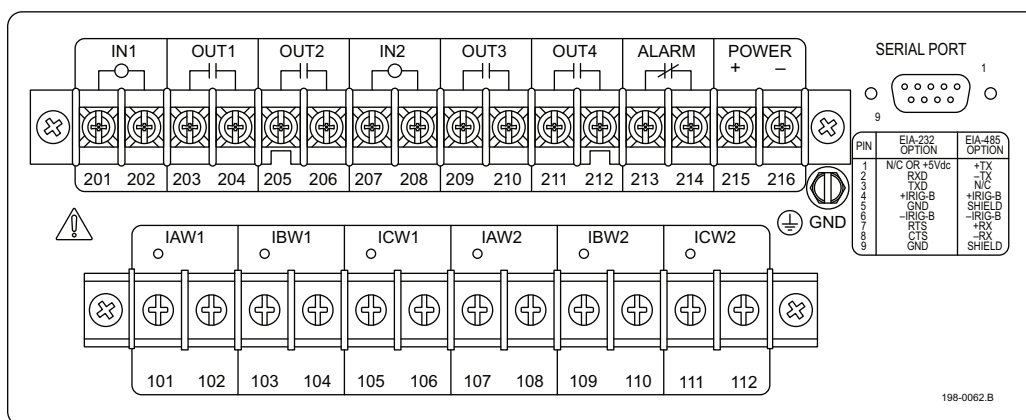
IN1 OUT1 OUT2 IN2 OUT3 OUT4 ALARM POWER
+ –

201 202 203 204 205 206 207 208 209 210 211 212 213 214 215 216

SERIAL PORT
1
9

| PIN | EIA-232 OPTION | EIA-485 OPTION |
|---|---|---|
| 1 | N/C OR +5Vdc | +TX |
| 2 | RXD | –TX |
| 3 | TXD | N/C |
| 4 | +IRIG-B | +IRIG-B |
| 5 | GND | SHIELD |
| 6 | –IRIG-B | –IRIG-B |
| 7 | RTS | +RX |
| 8 | CTS | –RX |
| 9 | GND | SHIELD |

GND

IAW1 IBW1 ICW1 IAW2 IBW2 ICW2

101 102 103 104 105 106 107 108 109 110 111 112

198-0062.B